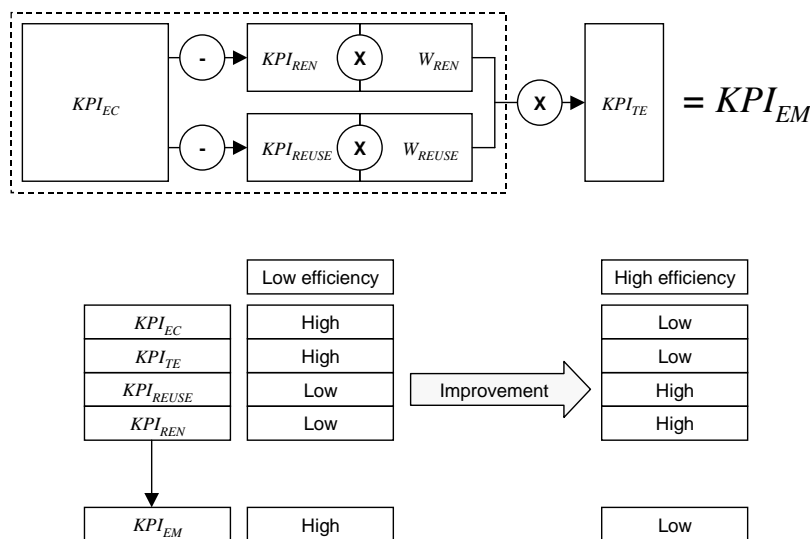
$KPI_{EC}$

-

$KPI_{REN}$ X $W_{REN}$

-

$KPI_{REUSE}$ X $W_{REUSE}$

X

$KPI_{TE}$

$= KPI_{EM}$

| | Low efficiency | | High efficiency |
|---|---|---|---|
| $KPI_{EC}$ | High | | Low |
| $KPI_{TE}$ | High | | Low |
| $KPI_{REUSE}$ | Low | Improvement | High |
| $KPI_{REN}$ | Low | | High |
| $KPI_{EM}$ | High | | Low |